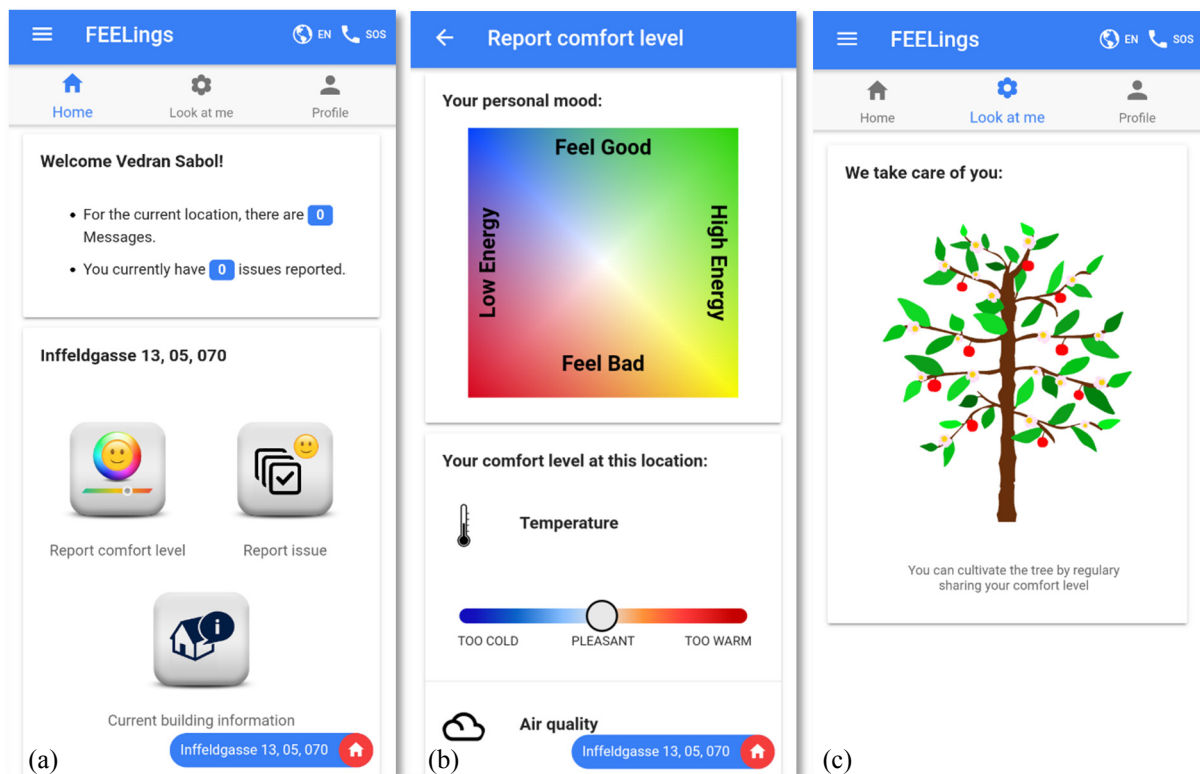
FEELings EN SOS

Home Look at me Profile

Welcome Vedran Sabol!

- For the current location, there are 0 Messages.
- You currently have 0 issues reported.

Inffeldgasse 13, 05, 070

Report comfort level Report issue

Current building information

Inffeldgasse 13, 05, 070

(a)

Report comfort level

Your personal mood:

Feel Good
Low Energy
High Energy
Feel Bad

Your comfort level at this location:

Temperature

TOO COLD PLEASANT TOO WARM

Air quality

Inffeldgasse 13, 05, 070

(b)

FEELings EN SOS

Home Look at me Profile

We take care of you:

You can cultivate the tree by regulary sharing your comfort level

(c)